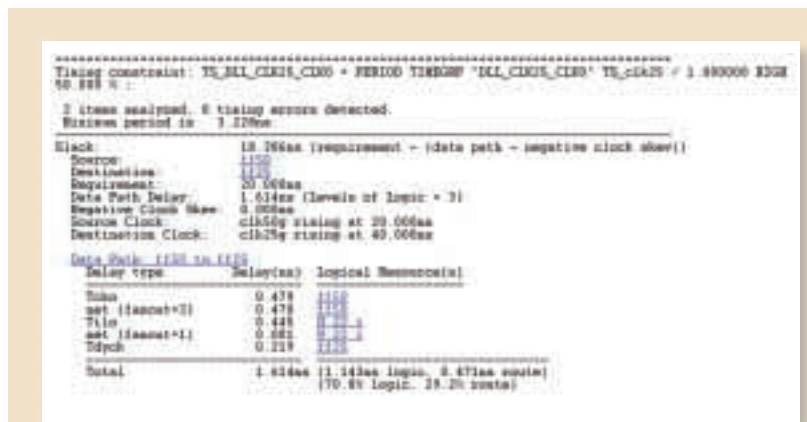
================================================================================
Timing constraint: TS_DLL_CLK0S_CLK0 = PERIOD TIMEGRP "DLL_CLK0S_CLK0" TS_clk25 / 1.000000 HIGH 50.000 % ;

2 items analyzed, 0 timing errors detected.
Minimum period is 3.328ns.
--------------------------------------------------------------------------------
Slack: 18.366ns (requirement - (data path - negative clock skew))
Source: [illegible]
Destination: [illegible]
Requirement: 20.000ns
Data Path Delay: 1.634ns (Levels of Logic = 3)
Negative Clock Skew: 0.000ns
Source Clock: clk50q rising at 20.000ns
Destination Clock: clk25q rising at 40.000ns

Data Path: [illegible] to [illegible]

| Delay type | Delay(ns) | Logical Resource(s) |
|---|---|---|
| Tcko | 0.479 | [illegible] |
| net (fanout=3) | 0.478 | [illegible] |
| Tilo | 0.448 | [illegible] |
| net (fanout=1) | 0.001 | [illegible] |
| Tdyck | 0.219 | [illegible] |
| Total | 1.634ns | (1.143ns logic, 0.471ns route) (70.8% logic, 29.2% route) |